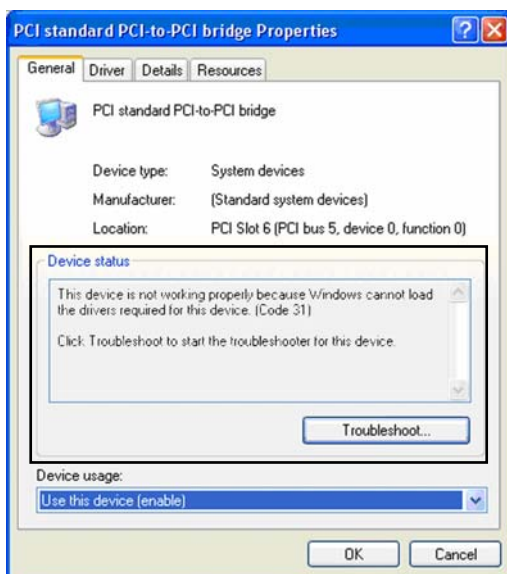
PCI standard PCI-to-PCI bridge Properties

General | Driver | Details | Resources

PCI standard PCI-to-PCI bridge

Device type: System devices

Manufacturer: (Standard system devices)

Location: PCI Slot 6 (PCI bus 5, device 0, function 0)

Device status

This device is not working properly because Windows cannot load the drivers required for this device. (Code 31)

Click Troubleshoot to start the troubleshooter for this device.

Troubleshoot...

Device usage:

Use this device (enable)

OK Cancel